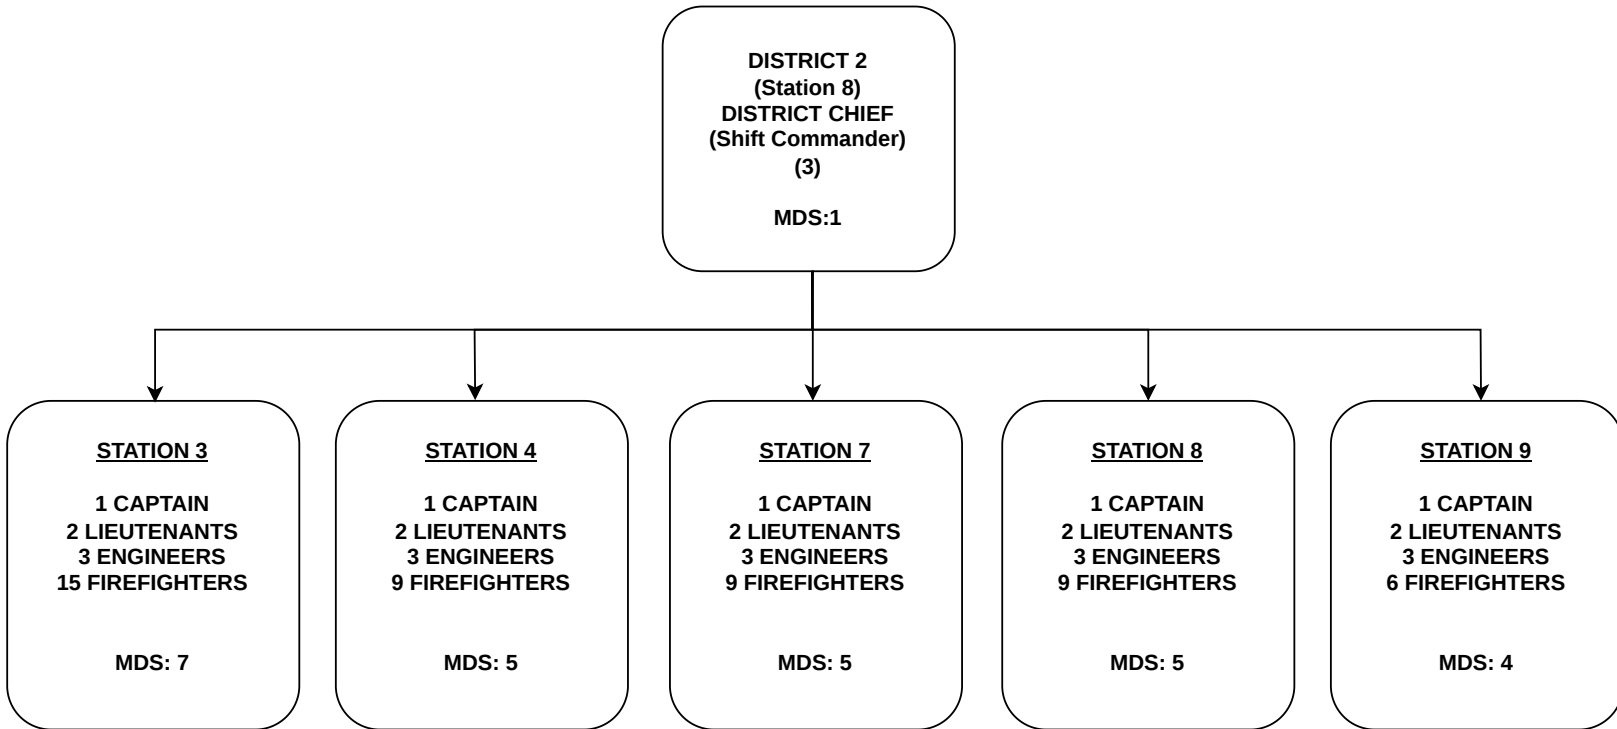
DISTRICT 2
(Station 8)
DISTRICT CHIEF
(Shift Commander)
(3)

MDS:1

STATION 3

1 CAPTAIN
2 LIEUTENANTS
3 ENGINEERS
15 FIREFIGHTERS

MDS: 7

STATION 4

1 CAPTAIN
2 LIEUTENANTS
3 ENGINEERS
9 FIREFIGHTERS

MDS: 5

STATION 7

1 CAPTAIN
2 LIEUTENANTS
3 ENGINEERS
9 FIREFIGHTERS

MDS: 5

STATION 8

1 CAPTAIN
2 LIEUTENANTS
3 ENGINEERS
9 FIREFIGHTERS

MDS: 5

STATION 9

1 CAPTAIN
2 LIEUTENANTS
3 ENGINEERS
6 FIREFIGHTERS

MDS: 4